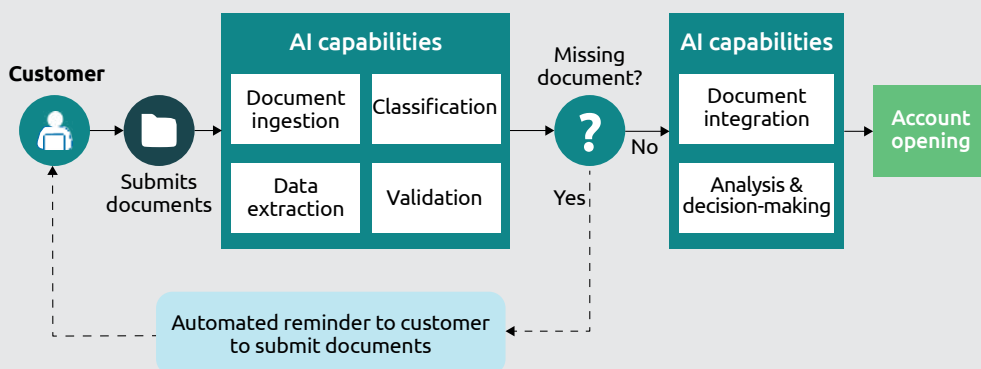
Customer

Submits documents

AI capabilities

Document ingestion

Classification

Data extraction

Validation

Missing document?

?

No

Yes

AI capabilities

Document integration

Analysis & decision-making

Account opening

Automated reminder to customer to submit documents